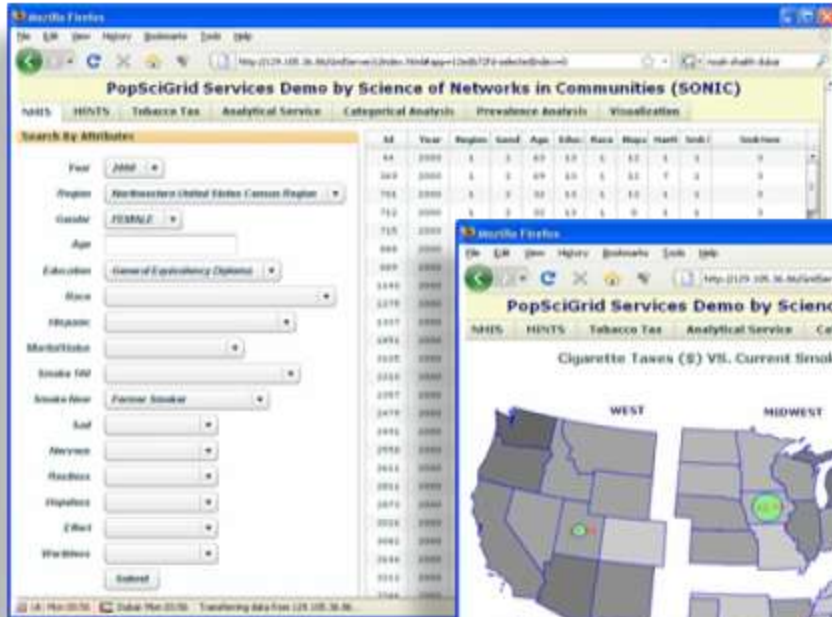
Mozilla Firefox

File Edit View History Bookmarks Tools Help

PopSciGrid Services Demo by Science of Networks in Communities (SONIC)

NHIS | HINTS | Tobacco Tax | Analytical Service | Categorical Analysis | Prevalence Analysis | Visualization

Search By Attributes

Year 2000
Region Northwestern United States Census Region
Gender FEMALE
Age
Education General Equivalency Diploma
Race
Hispanic
MaritalStatus
Smoke 100
Smoke Now Former Smoker
Sad
Nervous
Restless
Hopeless
Effort
Worthless

Submit

| Id | Year | Region | Gend | Age | Educ | Race | Hispa | Marit | Smk | SmkNow |
|---|---|---|---|---|---|---|---|---|---|---|
| 44 | 2000 | 1 | 2 | 63 | 13 | 1 | 12 | 1 | 1 | 3 |
| 369 | 2000 | 1 | 2 | 69 | 13 | 1 | 12 | 7 | 1 | 3 |
| 701 | 2000 | 1 | 2 | 32 | 13 | 1 | 12 | 1 | 1 | 3 |
| 712 | 2000 | 1 | 2 | 32 | 13 | 1 | 0 | 1 | 1 | 3 |
| 715 | 2000 | | | | | | | | | |
| 888 | 2000 | | | | | | | | | |
| 889 | 2000 | | | | | | | | | |
| 1140 | 2000 | | | | | | | | | |
| 1270 | 2000 | | | | | | | | | |
| 1307 | 2000 | | | | | | | | | |
| 1891 | 2000 | | | | | | | | | |
| 2035 | 2000 | | | | | | | | | |
| 2210 | 2000 | | | | | | | | | |
| 2287 | 2000 | | | | | | | | | |
| 2479 | 2000 | | | | | | | | | |
| 2491 | 2000 | | | | | | | | | |
| 2550 | 2000 | | | | | | | | | |
| 2611 | 2000 | | | | | | | | | |
| 2851 | 2000 | | | | | | | | | |
| 2870 | 2000 | | | | | | | | | |
| 3026 | 2000 | | | | | | | | | |
| 3082 | 2000 | | | | | | | | | |
| 3086 | 2000 | | | | | | | | | |
| 3313 | 2000 | | | | | | | | | |

Transferring data from 129.105.36.36...

Mozilla Firefox

File Edit View History Bookmarks Tools Help

PopSciGrid Services Demo by Scienc

NHIS | HINTS | Tobacco Tax | Analytical Service | Ca

Cigarette Taxes ($) VS. Current Smo

WEST

MIDWEST